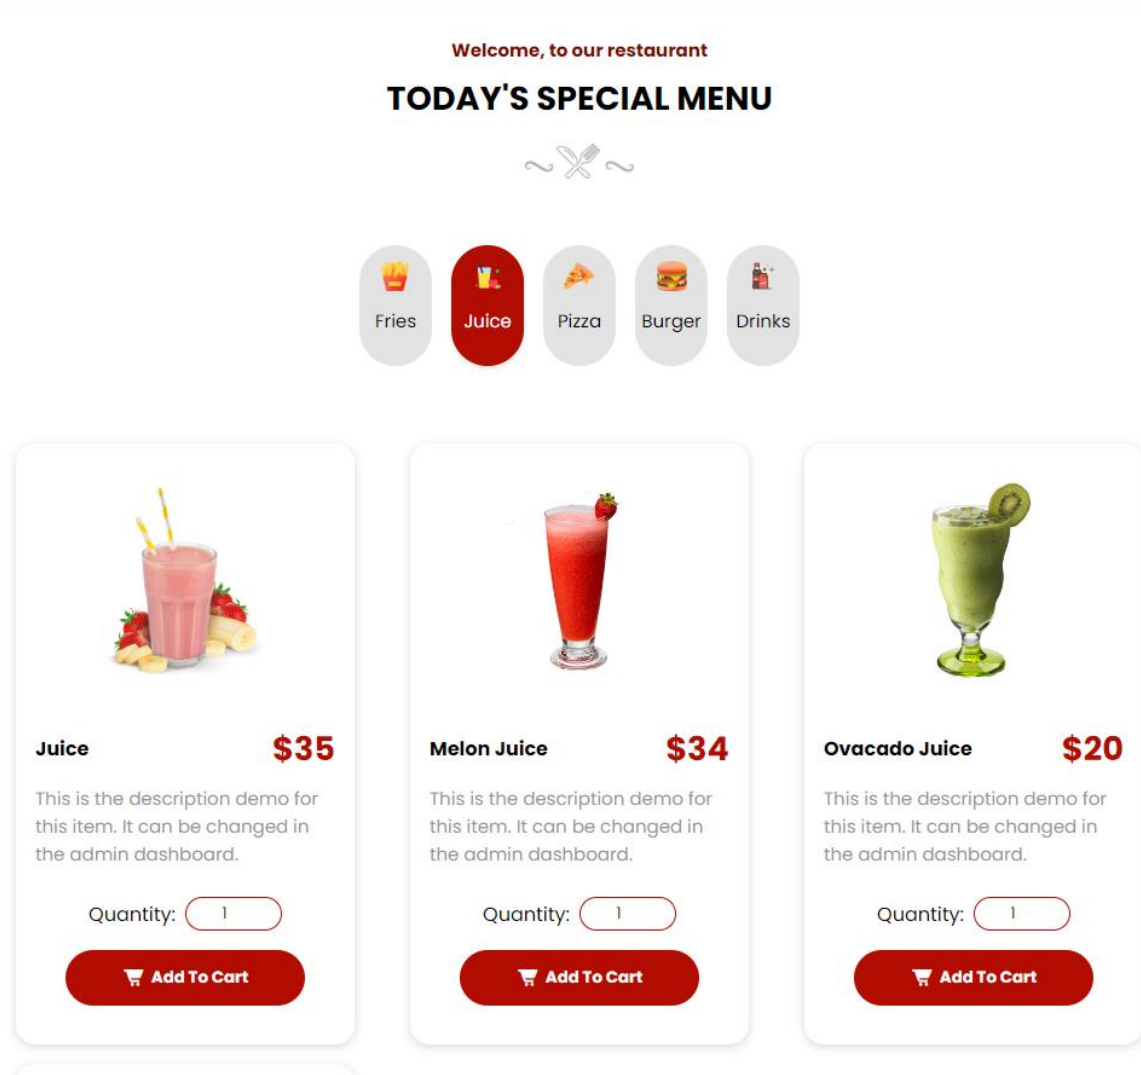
Welcome, to our restaurant

TODAY'S SPECIAL MENU

Fries Juice Pizza Burger Drinks

Juice $35

This is the description demo for this item. It can be changed in the admin dashboard.

Quantity: 1

Add To Cart

Melon Juice $34

This is the description demo for this item. It can be changed in the admin dashboard.

Quantity: 1

Add To Cart

Ovacado Juice $20

This is the description demo for this item. It can be changed in the admin dashboard.

Quantity: 1

Add To Cart